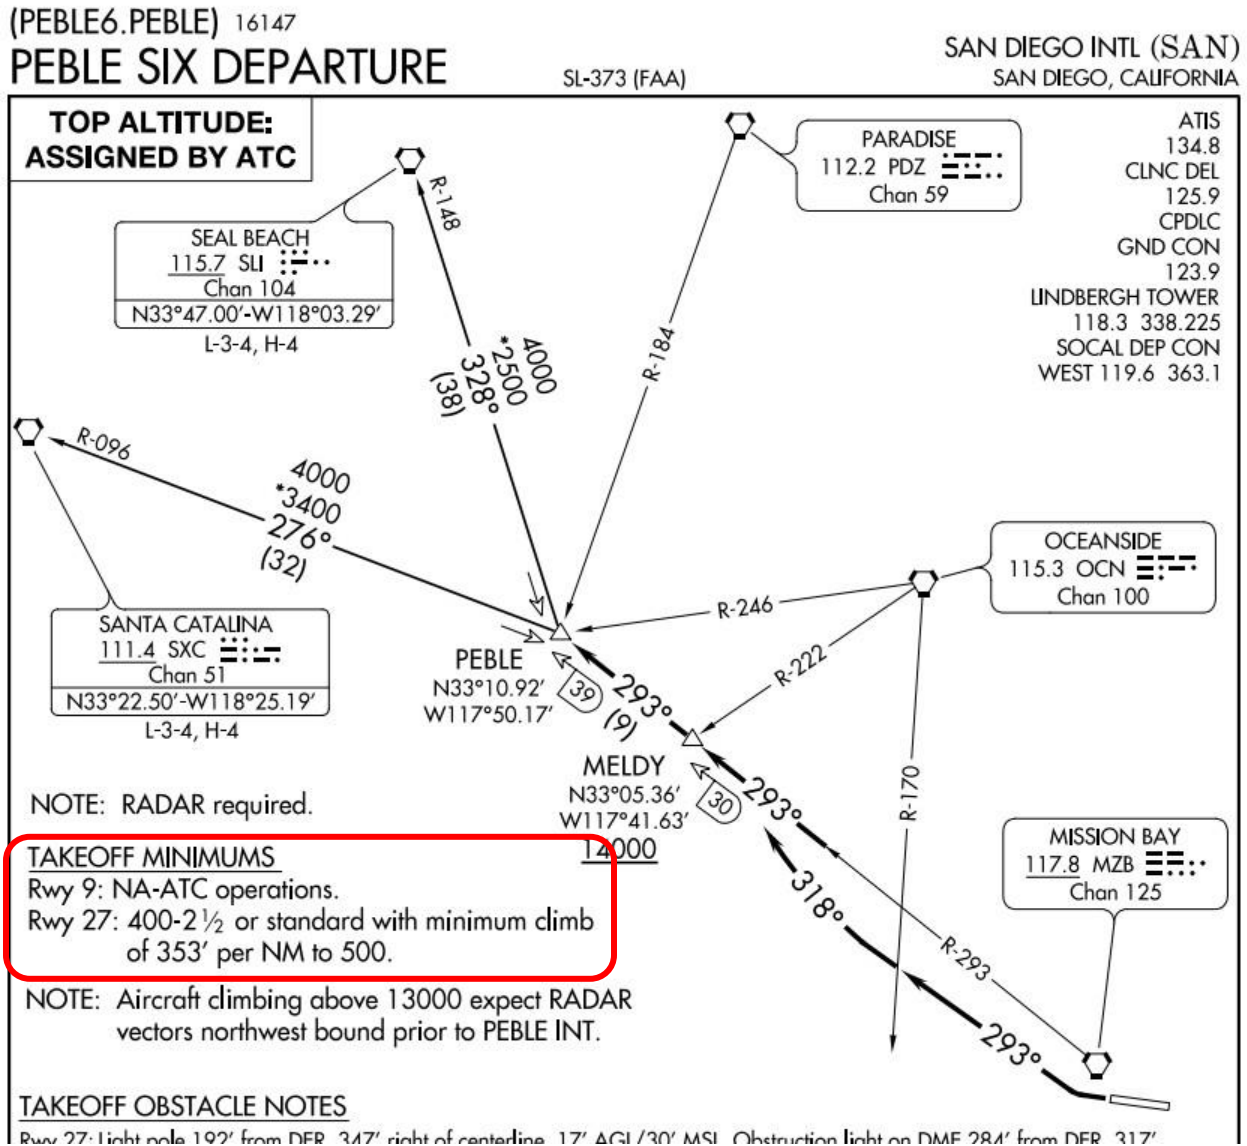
(PEBLE6.PEBLE) 16147
PEBLE SIX DEPARTURE

SL-373 (FAA)

SAN DIEGO INTL (SAN)
SAN DIEGO, CALIFORNIA

TOP ALTITUDE:
ASSIGNED BY ATC

ATIS
134.8
CLNC DEL
125.9
CPDLC
GND CON
123.9
LINDBERGH TOWER
118.3 338.225
SOCAL DEP CON
WEST 119.6 363.1

PARADISE
112.2 PDZ
Chan 59

SEAL BEACH
115.7 SLI
Chan 104
N33°47.00′-W118°03.29′
L-3-4, H-4

R-148

4000
*2500
328°
(38)

R-184

R-096

4000
*3400
276°
(32)

SANTA CATALINA
111.4 SXC
Chan 51
N33°22.50′-W118°25.19′
L-3-4, H-4

OCEANSIDE
115.3 OCN
Chan 100

R-246

R-222

PEBLE
N33°10.92′
W117°50.17′

39

293°
(9)

MELDY
N33°05.36′
W117°41.63′
14000

30

293°

R-170

NOTE: RADAR required.

MISSION BAY
117.8 MZB
Chan 125

TAKEOFF MINIMUMS
Rwy 9: NA-ATC operations.
Rwy 27: 400-2½ or standard with minimum climb of 353′ per NM to 500.

318°

R-293

NOTE: Aircraft climbing above 13000 expect RADAR vectors northwest bound prior to PEBLE INT.

293°

TAKEOFF OBSTACLE NOTES
Rwy 27: Light pole 192′ from DER, 347′ right of centerline, 17′ AGL/30′ MSL. Obstruction light on DME 284′ from DER, 317′ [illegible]